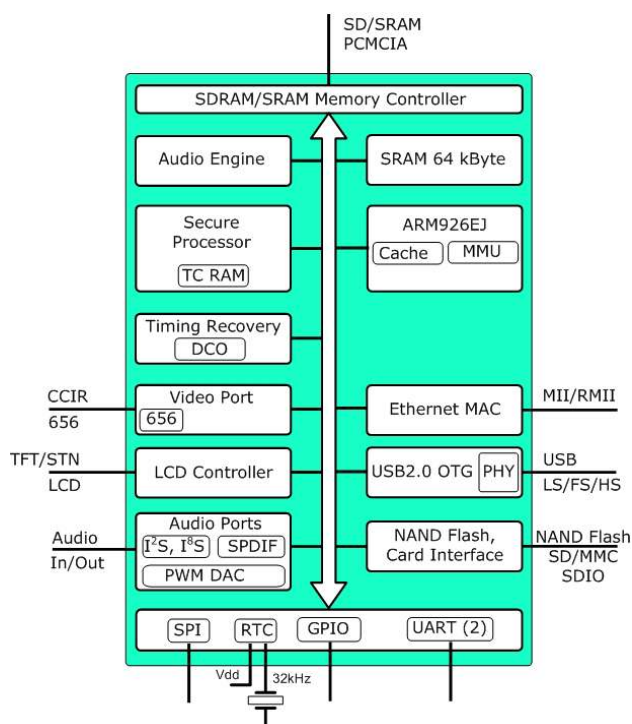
SD/SRAM
PCMCIA

SDRAM/SRAM Memory Controller

Audio Engine

SRAM 64 kByte

Secure Processor

TC RAM

ARM926EJ

Cache

MMU

Timing Recovery

DCO

CCIR
656

Video Port

656

Ethernet MAC

MII/RMII

TFT/STN
LCD

LCD Controller

USB2.0 OTG

PHY

USB
LS/FS/HS

Audio
In/Out

Audio Ports

$I^2S$, $I^8S$

SPDIF

PWM DAC

NAND Flash, Card Interface

NAND Flash
SD/MMC
SDIO

SPI

RTC

GPIO

UART (2)

Vdd

32kHz